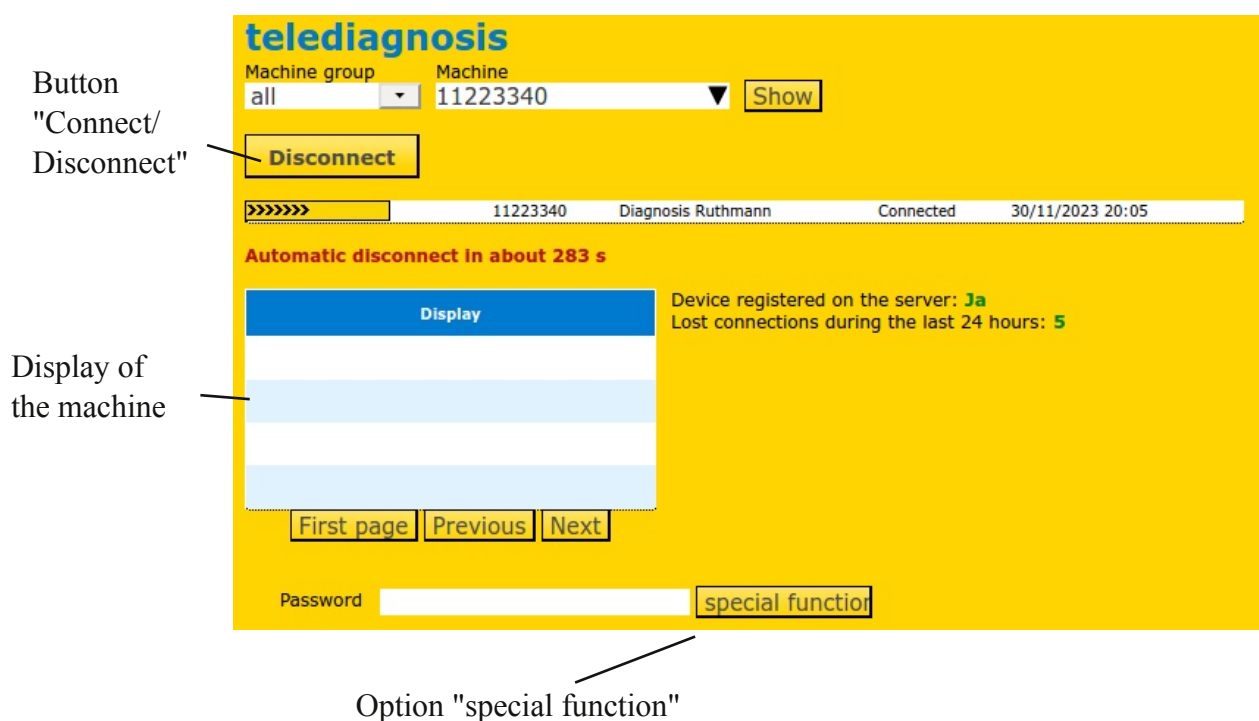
telediagnosis

Machine group
all

Machine
11223340

Show

Button "Connect/ Disconnect"

Disconnect

>>>>>>> 11223340 Diagnosis Ruthmann Connected 30/11/2023 20:05

Automatic disconnect in about 283 s

Display

Device registered on the server: Ja
Lost connections during the last 24 hours: 5

Display of the machine

First page Previous Next

Password

special functior

Option "special function"